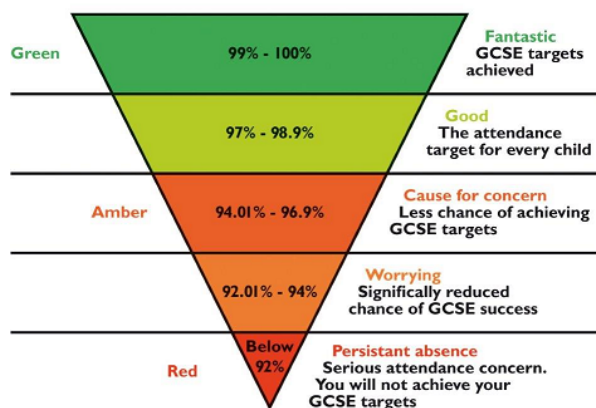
Green

99% - 100%

Fantastic
GCSE targets achieved

97% - 98.9%

Good
The attendance target for every child

Amber

94.01% - 96.9%

Cause for concern
Less chance of achieving GCSE targets

92.01% - 94%

Worrying
Significally reduced chance of GCSE success

Red

Below 92%

Persistant absence
Serious attendance concern.
You will not achieve your GCSE targets